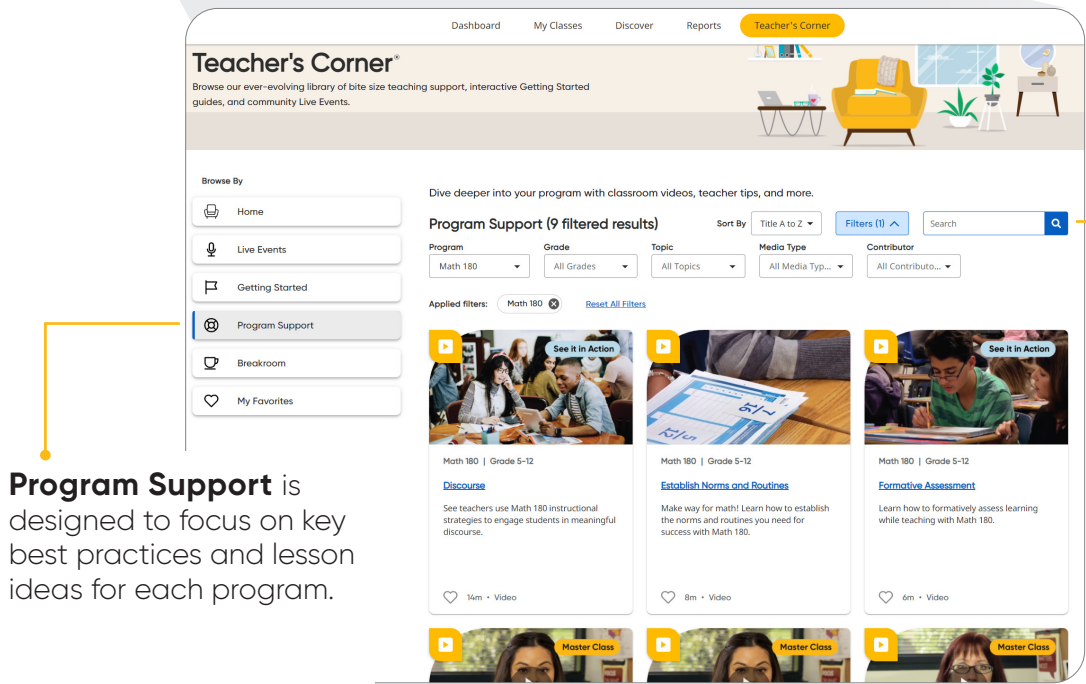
Dashboard My Classes Discover Reports Teacher's Corner

Teacher's Corner®

Browse our ever-evolving library of bite size teaching support, interactive Getting Started guides, and community Live Events.

Browse By

Home

Live Events

Getting Started

Program Support

Breakroom

My Favorites

Program Support is designed to focus on key best practices and lesson ideas for each program.

Dive deeper into your program with classroom videos, teacher tips, and more.

Program Support (9 filtered results)

Sort By Title A to Z

Filters (1)

Search

Program Math 180

Grade All Grades

Topic All Topics

Media Type All Media Typ...

Contributor All Contributo...

Applied filters: Math 180 Reset All Filters

See it in Action

Math 180 | Grade 5-12

Discourse

See teachers use Math 180 instructional strategies to engage students in meaningful discourse.

14m • Video

Math 180 | Grade 5-12

Establish Norms and Routines

Make way for math! Learn how to establish the norms and routines you need for success with Math 180.

8m • Video

See it in Action

Math 180 | Grade 5-12

Formative Assessment

Learn how to formatively assess learning while teaching with Math 180.

6m • Video

Master Class

Master Class

Master Class